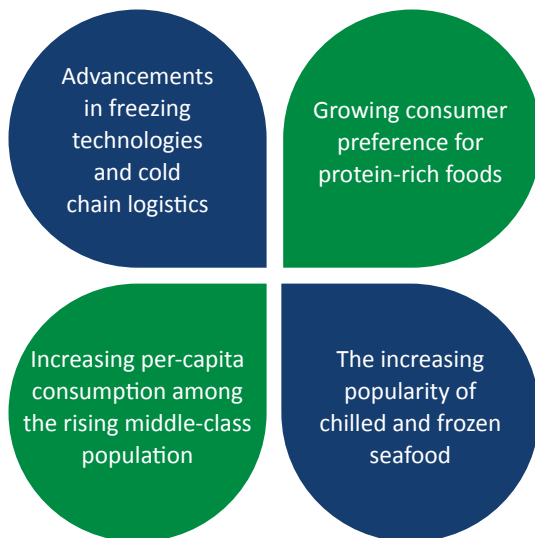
Advancements in freezing technologies and cold chain logistics

Growing consumer preference for protein-rich foods

Increasing per-capita consumption among the rising middle-class population

The increasing popularity of chilled and frozen seafood